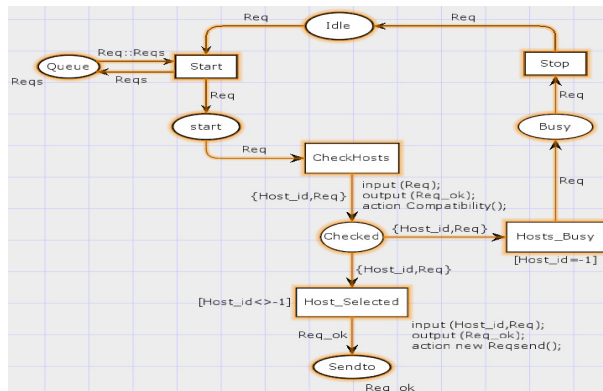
Req
Idle
Req
Req::Reqs
Queue
Start
Stop
Reqs
Reqs
Req
Req
start
Busy
Req
CheckHosts
Req
input (Req);
output (Req_ok);
action Compatibility();
{Host_id,Req}
{Host_id,Req}
Checked
Hosts_Busy
[Host_id=-1]
{Host_id,Req}
[Host_id<>-1]
Host_Selected
Req_ok
input (Host_id,Req);
output (Req_ok);
action new Reqsend();
Sendto
Req_ok